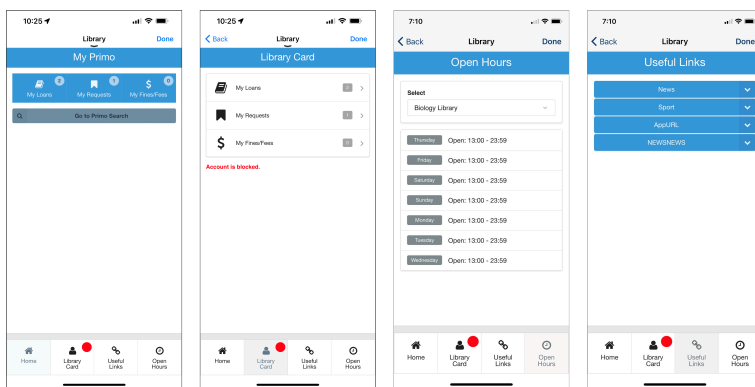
10:25
Library
Done
My Primo
2 My Loans
1 My Requests
0 My Fines/Fees
Go to Primo Search
Home
Library Card
Useful Links
Open Hours

10:25
Back
Library
Done
Library Card
My Loans 2
My Requests 1
My Fines/Fees 0
Account is blocked.
Home
Library Card
Useful Links
Open Hours

7:10
Back
Library
Done
Open Hours
Select
Biology Library
Thursday Open: 13:00 - 23:59
Friday Open: 13:00 - 23:59
Saturday Open: 13:00 - 23:59
Sunday Open: 13:00 - 23:59
Monday Open: 13:00 - 23:59
Tuesday Open: 13:00 - 23:59
Wednesday Open: 13:00 - 23:59
Home
Library Card
Useful Links
Open Hours

7:10
Back
Library
Done
Useful Links
News
Sport
AppURL
NEWSNEWS
Home
Library Card
Useful Links
Open Hours